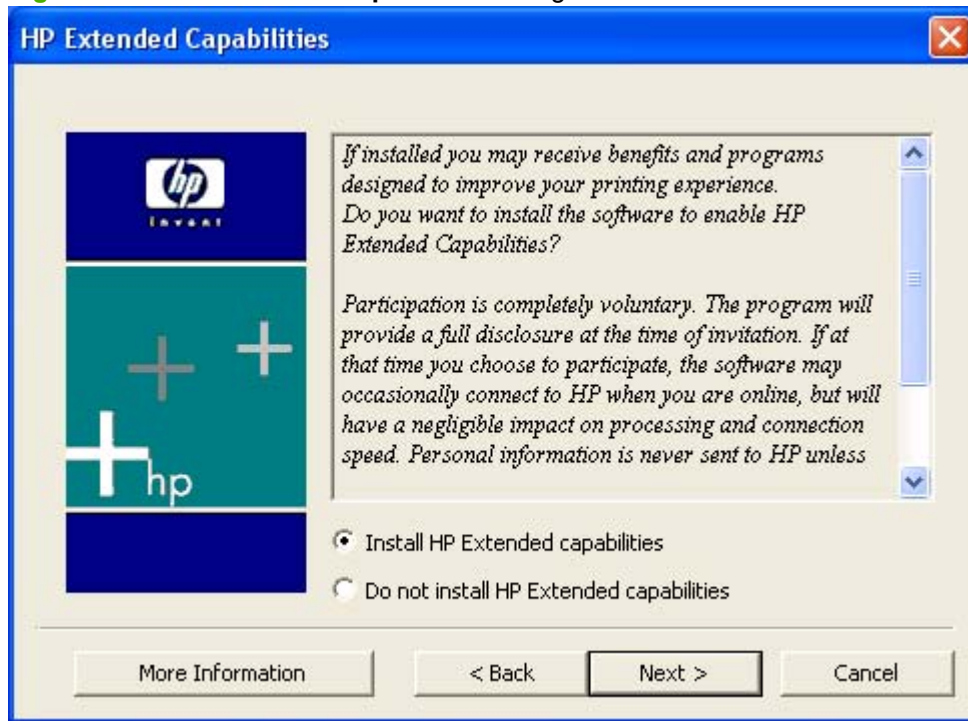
HP Extended Capabilities

hp
invent

hp

If installed you may receive benefits and programs designed to improve your printing experience.
Do you want to install the software to enable HP Extended Capabilities?

Participation is completely voluntary. The program will provide a full disclosure at the time of invitation. If at that time you choose to participate, the software may occasionally connect to HP when you are online, but will have a negligible impact on processing and connection speed. Personal information is never sent to HP unless

Install HP Extended capabilities

Do not install HP Extended capabilities

More Information

< Back

Next >

Cancel